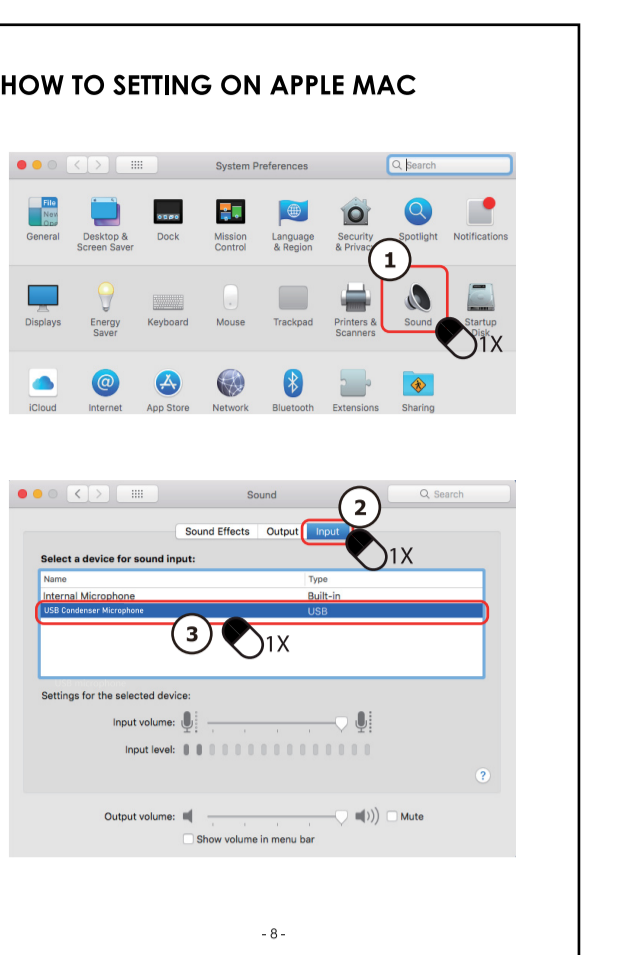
HOW TO SETTING ON APPLE MAC

System Preferences
Search

General
Desktop & Screen Saver
Dock
Mission Control
Language & Region
Security & Privacy
Spotlight
Notifications

1

Displays
Energy Saver
Keyboard
Mouse
Trackpad
Printers & Scanners
Sound
Startup Disk
1X

iCloud
Internet
App Store
Network
Bluetooth
Extensions
Sharing

Sound
Search

2

Sound Effects
Output
Input
1X

Select a device for sound input:

| Name | Type |
|---|---|
| Internal Microphone | Built-in |
| USB Condenser Microphone | USB |

3
1X

Settings for the selected device:
Input volume:
Input level:

?

Output volume:
Mute
Show volume in menu bar

- 8 -